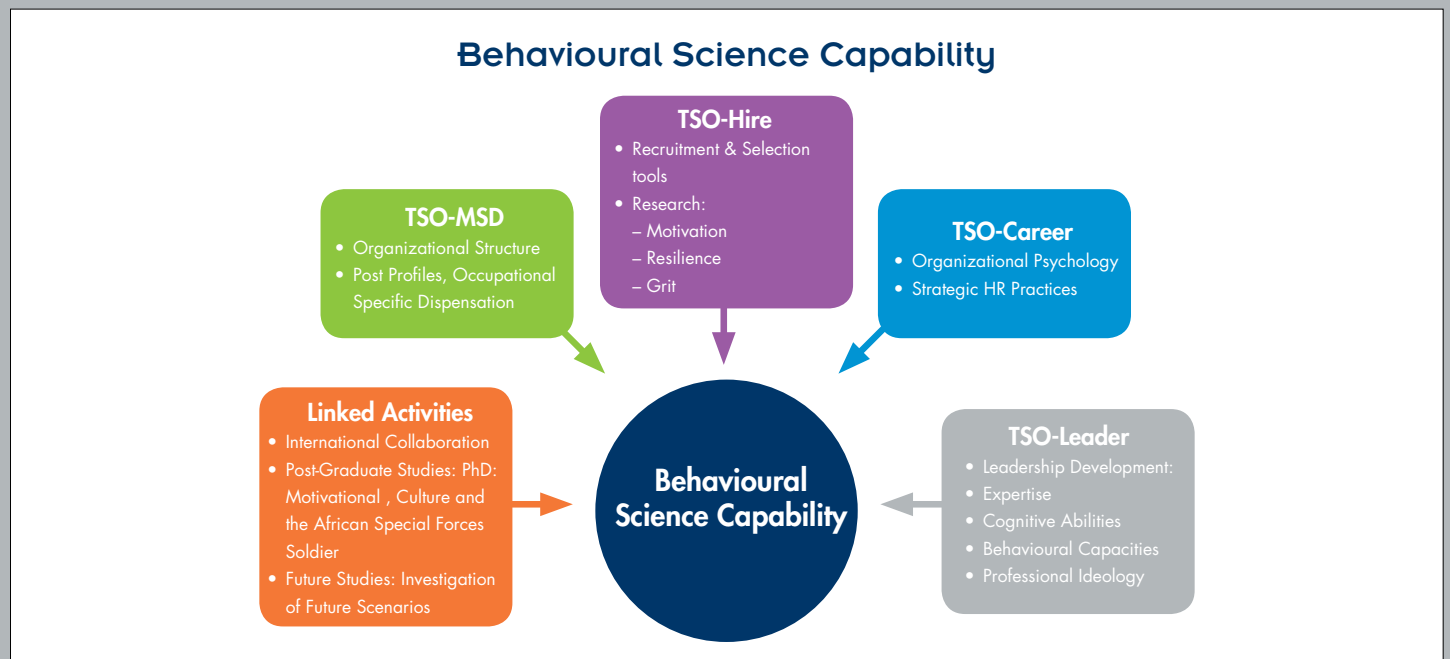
Behavioural Science Capability

TSO-Hire
• Recruitment & Selection tools
• Research:
– Motivation
– Resilience
– Grit

TSO-MSD
• Organizational Structure
• Post Profiles, Occupational Specific Dispensation

TSO-Career
• Organizational Psychology
• Strategic HR Practices

Linked Activities
• International Collaboration
• Post-Graduate Studies: PhD: Motivational , Culture and the African Special Forces Soldier
• Future Studies: Investigation of Future Scenarios

Behavioural Science Capability

TSO-Leader
• Leadership Development:
• Expertise
• Cognitive Abilities
• Behavioural Capacities
• Professional Ideology